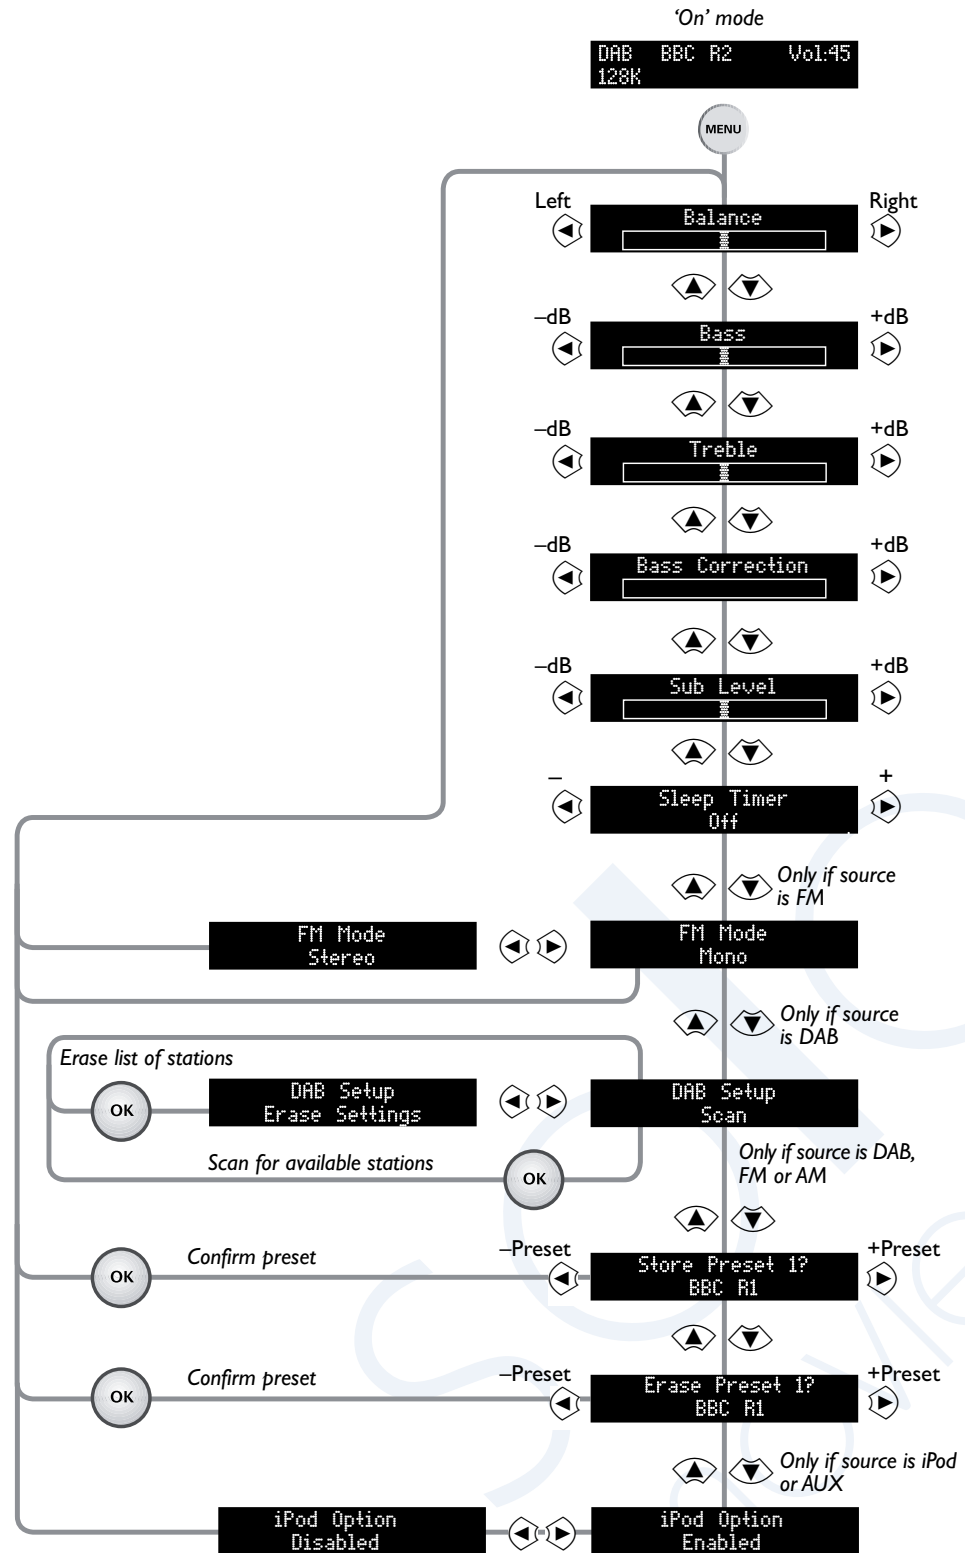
'On' mode

DAB BBC R2 Vol:45
128K

MENU

Left
Balance
Right

–dB
Bass
+dB

–dB
Treble
+dB

–dB
Bass Correction
+dB

–dB
Sub Level
+dB

–
Sleep Timer
Off
+

Only if source is FM

FM Mode
Stereo

FM Mode
Mono

Only if source is DAB

Erase list of stations

OK

DAB Setup
Erase Settings

DAB Setup
Scan

Scan for available stations

OK

Only if source is DAB, FM or AM

OK

Confirm preset

–Preset
Store Preset 1?
BBC R1
+Preset

OK

Confirm preset

–Preset
Erase Preset 1?
BBC R1
+Preset

Only if source is iPod or AUX

iPod Option
Disabled

iPod Option
Enabled